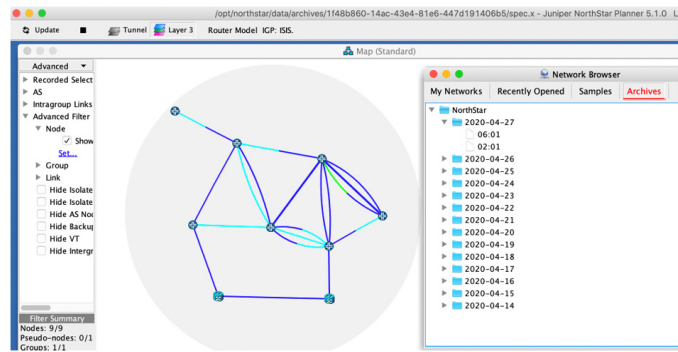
/opt/northstar/data/archives/1f48b860-14ac-43e4-81e6-447d191406b5/spec.x - Juniper NorthStar Planner 5.1.0 L

Update Tunnel Layer 3 Router Model IGP: ISIS.

Map (Standard)

Advanced

Recorded Select
AS
Intragroup Links
Advanced Filter
Node
Show
Set...
Group
Link
Hide Isolate
Hide Isolate
Hide AS Noc
Hide Backup
Hide VT
Hide Intergr

Filter Summary
Nodes: 9/9
Pseudo-nodes: 0/1
Groups: 1/1

Network Browser

My Networks | Recently Opened | Samples | Archives

NorthStar
2020-04-27
06:01
02:01
2020-04-26
2020-04-25
2020-04-24
2020-04-23
2020-04-22
2020-04-21
2020-04-20
2020-04-19
2020-04-18
2020-04-17
2020-04-16
2020-04-15
2020-04-14